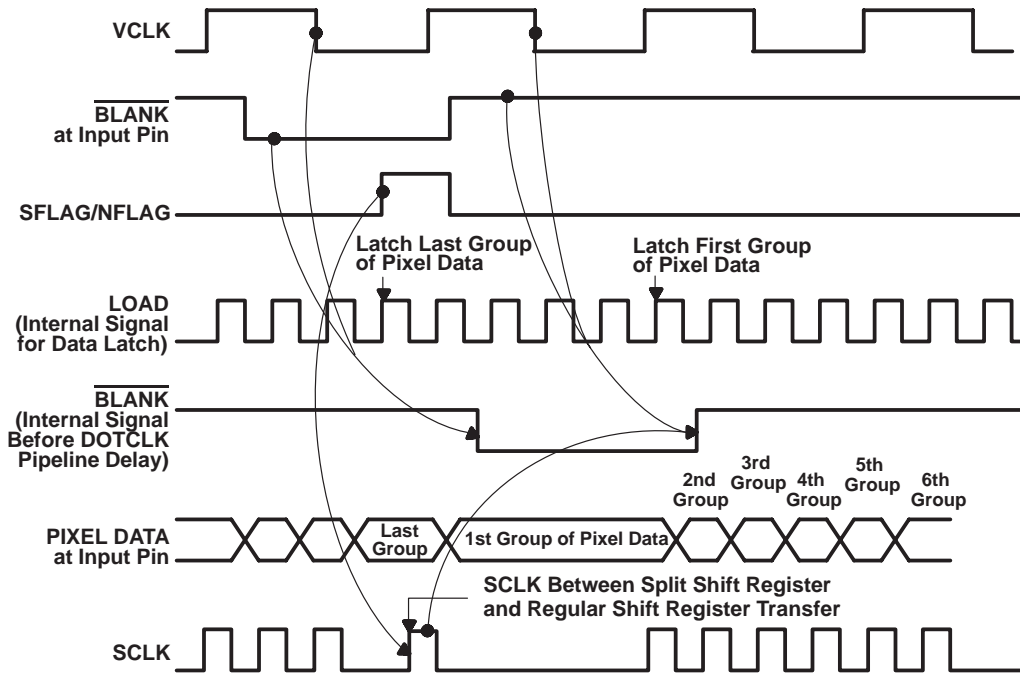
VCLK

$\overline{\text{BLANK}}$
at Input Pin

SFLAG/NFLAG

Latch Last Group
of Pixel Data

Latch First Group
of Pixel Data

LOAD
(Internal Signal
for Data Latch)

$\overline{\text{BLANK}}$
(Internal Signal
Before DOTCLK
Pipeline Delay)

2nd
Group

3rd
Group

4th
Group

5th
Group

6th
Group

PIXEL DATA
at Input Pin

Last
Group

1st Group of Pixel Data

SCLK Between Split Shift Register
and Regular Shift Register Transfer

SCLK